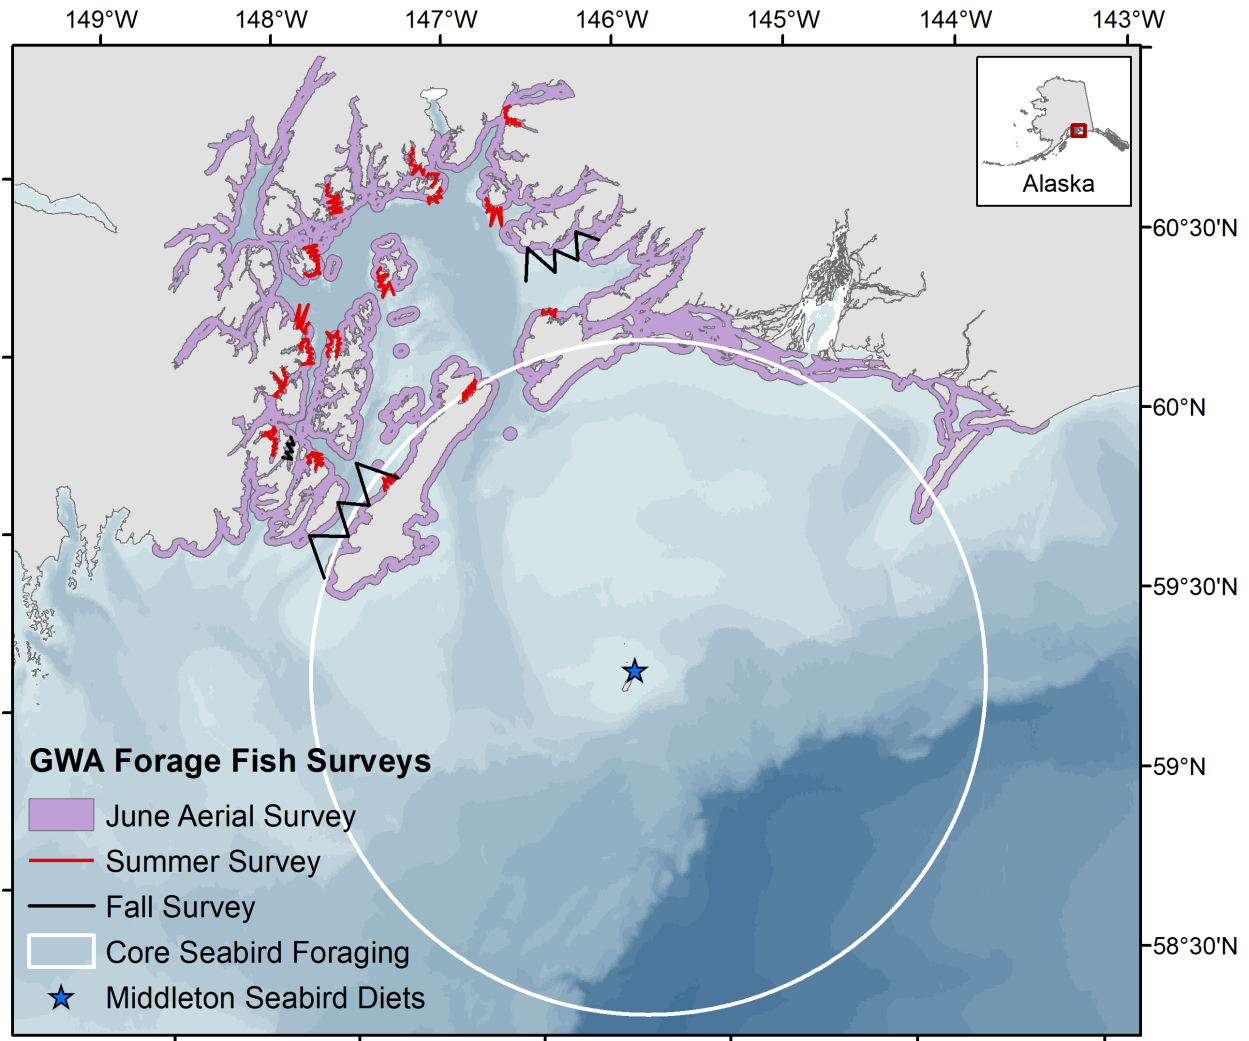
149°W 148°W 147°W 146°W 145°W 144°W 143°W

Alaska

60°30'N

60°N

59°30'N

59°N

58°30'N

GWA Forage Fish Surveys

June Aerial Survey

Summer Survey

Fall Survey

Core Seabird Foraging

Middleton Seabird Diets